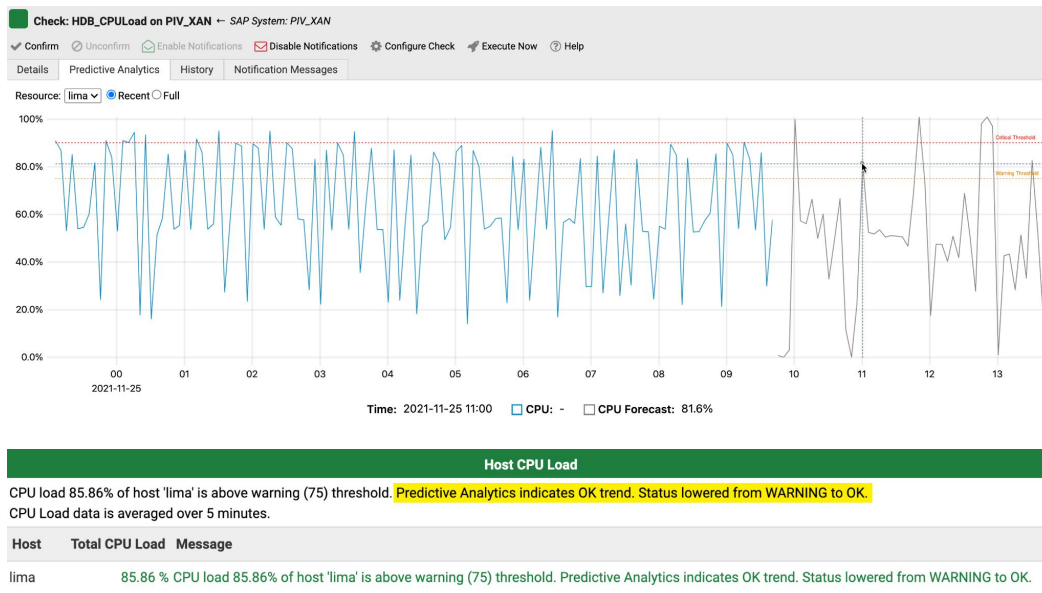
Check: HDB_CPULoad on PIV_XAN ← SAP System: PIV_XAN

Confirm Unconfirm Enable Notifications Disable Notifications Configure Check Execute Now Help

Details Predictive Analytics History Notification Messages

Resource: lima Recent Full

100%
80.0%
60.0%
40.0%
20.0%
0.0%

Critical Threshold
Warning Threshold

00 01 02 03 04 05 06 07 08 09 10 11 12 13
2021-11-25

Time: 2021-11-25 11:00 CPU: - CPU Forecast: 81.6%

Host CPU Load

CPU load 85.86% of host 'lima' is above warning (75) threshold. Predictive Analytics indicates OK trend. Status lowered from WARNING to OK.
CPU Load data is averaged over 5 minutes.

| Host | Total CPU Load | Message |
|---|---|---|
| lima | 85.86 % | CPU load 85.86% of host 'lima' is above warning (75) threshold. Predictive Analytics indicates OK trend. Status lowered from WARNING to OK. |